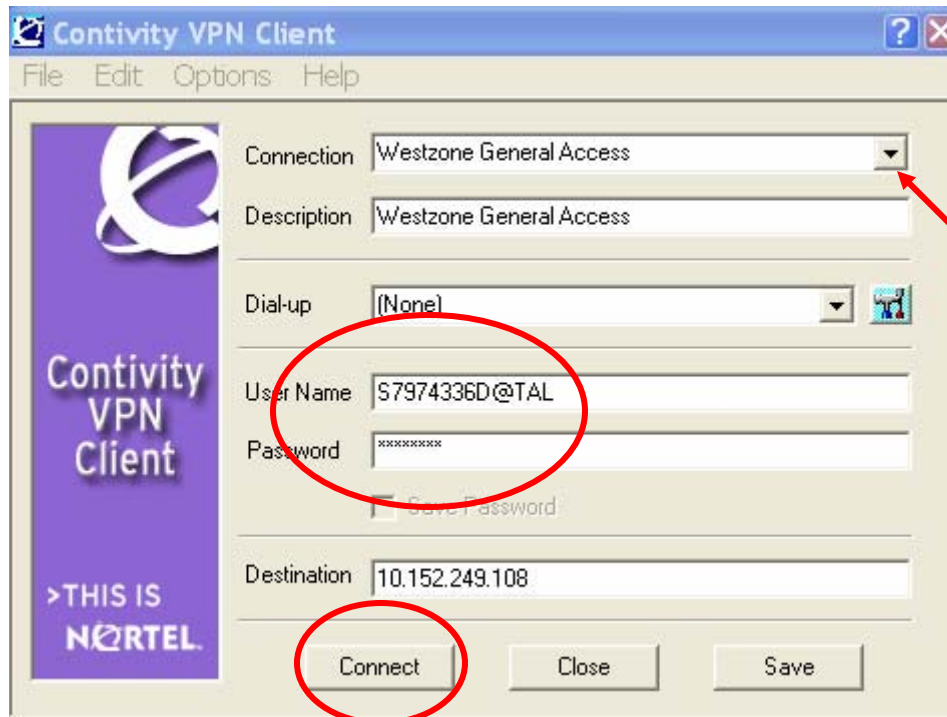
Contivity VPN Client

?

File Edit Options Help

Contivity VPN Client

>THIS IS NORTEL.

Connection Westzone General Access

Description Westzone General Access

Dial-up (None)

User Name S7974336D@TAL

Password ********

Save Password

Destination 10.152.249.108

Connect Close Save